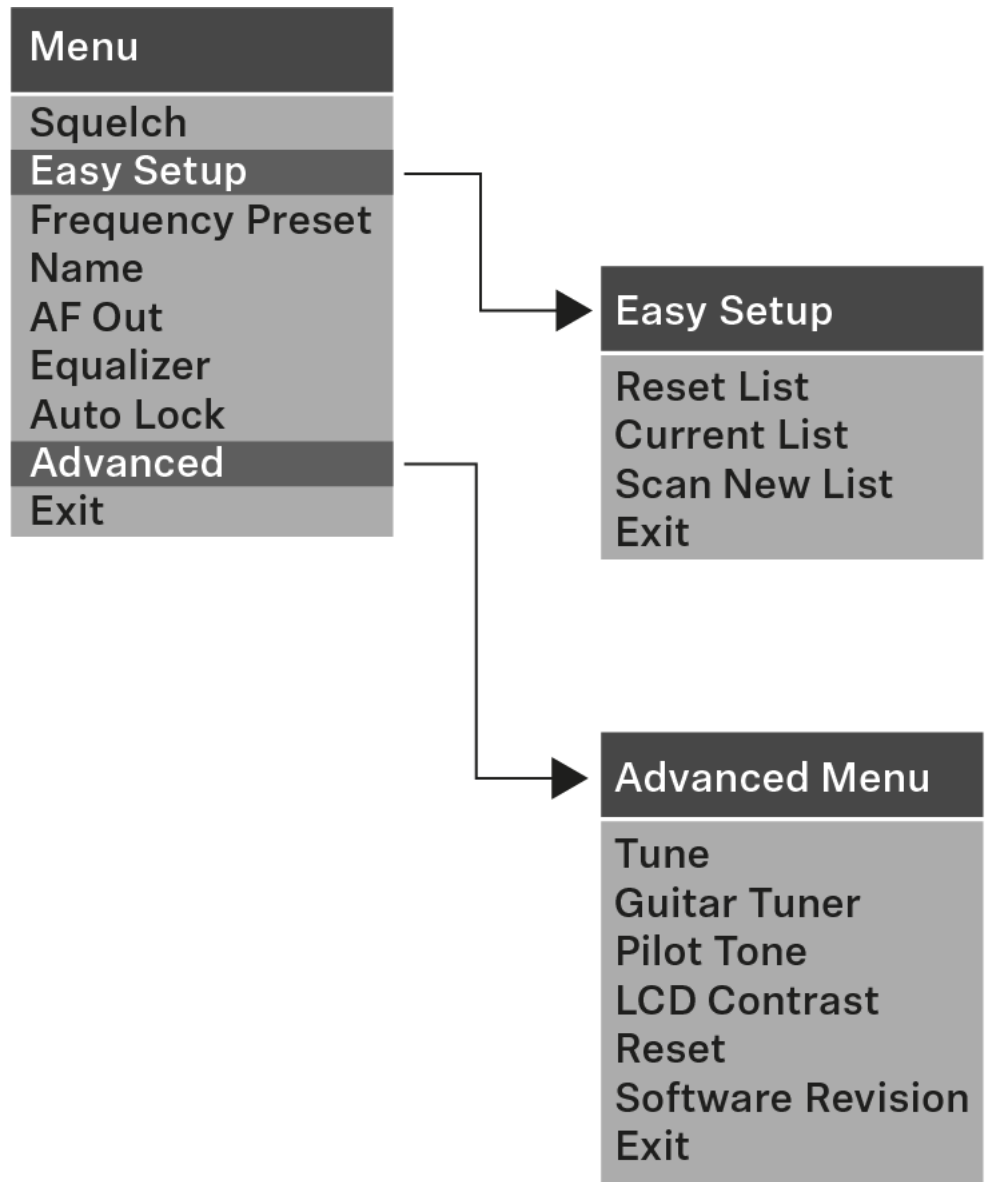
Menu
Squelch
Easy Setup
Frequency Preset
Name
AF Out
Equalizer
Auto Lock
Advanced
Exit

Easy Setup
Reset List
Current List
Scan New List
Exit

Advanced Menu
Tune
Guitar Tuner
Pilot Tone
LCD Contrast
Reset
Software Revision
Exit